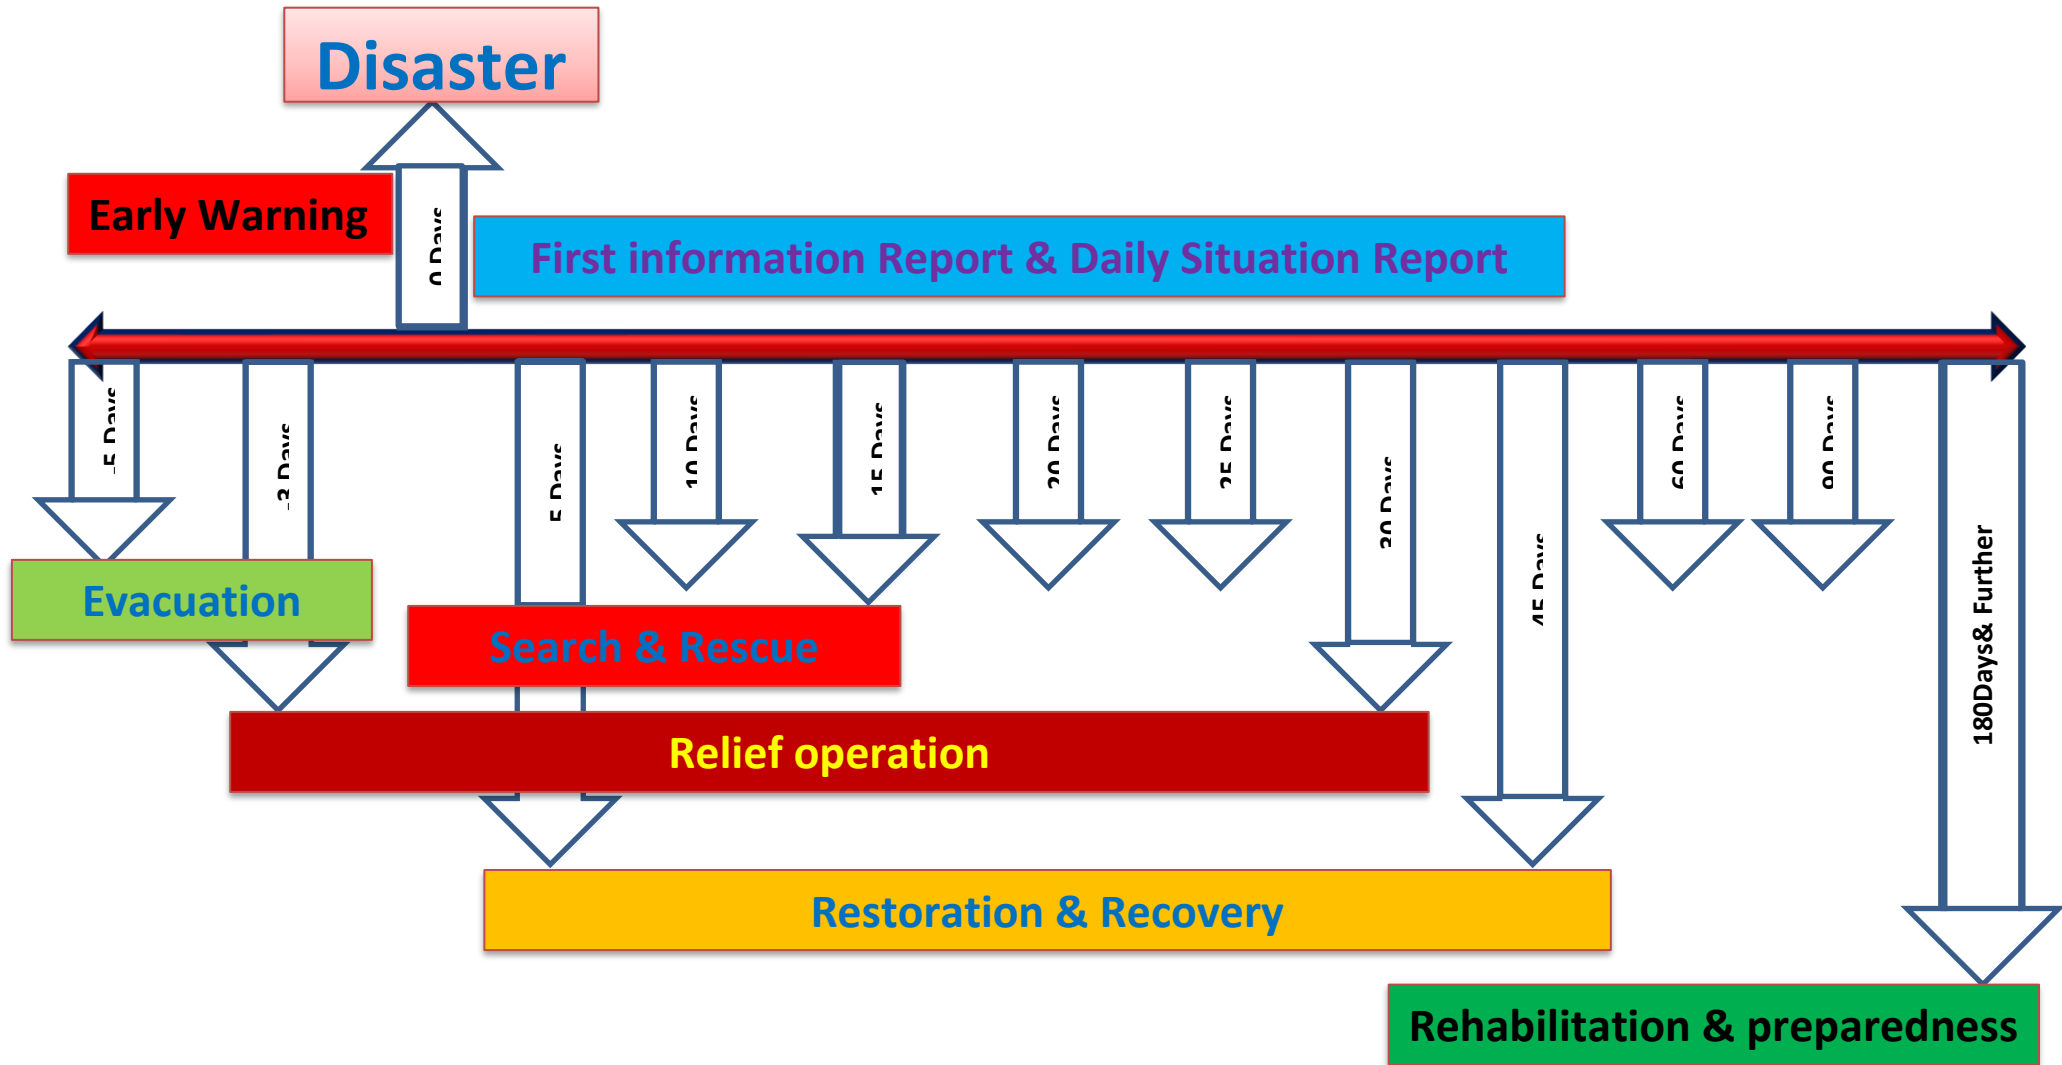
Disaster

Early Warning

0 Days

First information Report & Daily Situation Report

-5 Days

-3 Days

5 Days

10 Days

15 Days

20 Days

25 Days

30 Days

45 Days

60 Days

90 Days

180Days& Further

Evacuation

Search & Rescue

Relief operation

Restoration & Recovery

Rehabilitation & preparedness